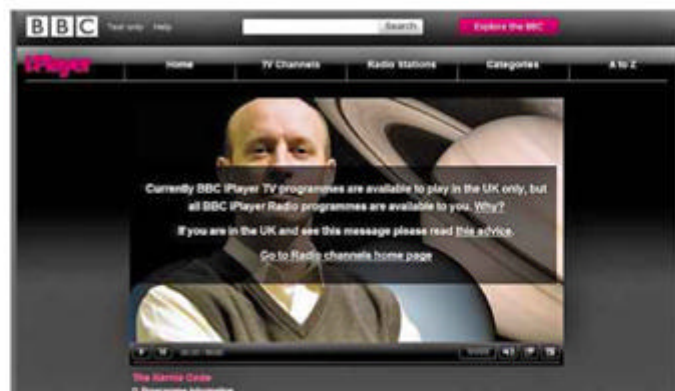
BBC Text only Help Search Explore the BBC

iPlayer Home TV Channels Radio Stations Categories A to Z

Currently BBC iPlayer TV programmes are available to play in the UK only, but all BBC iPlayer Radio programmes are available to you. Why?

If you are in the UK and see this message please read this advice.

Go to Radio channels home page

The Karma Code
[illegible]